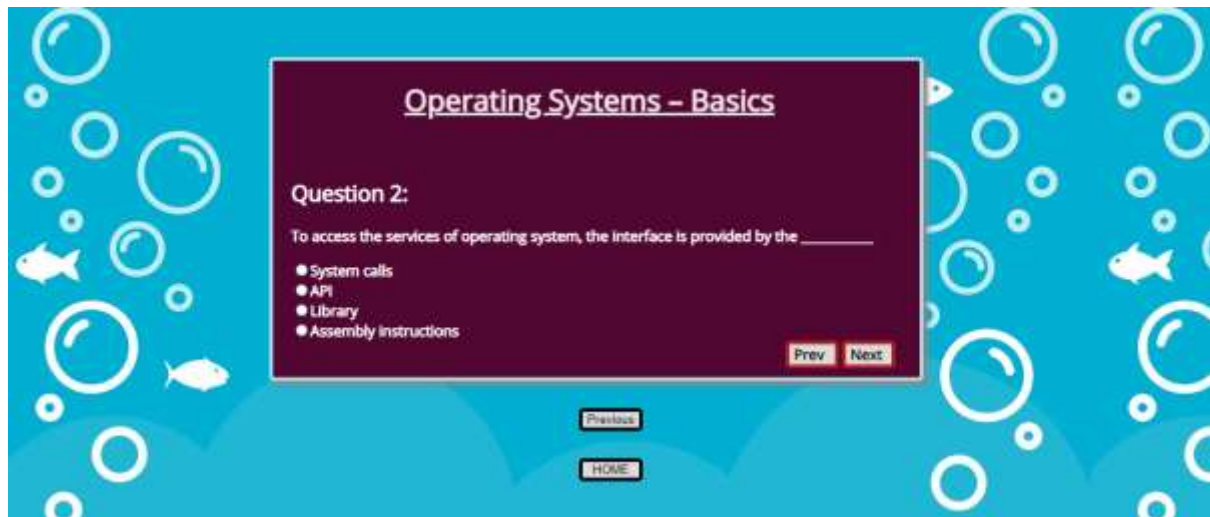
Operating Systems – Basics

Question 2:

To access the services of operating system, the interface is provided by the _________

- System calls
- API
- Library
- Assembly instructions

Prev Next

Previous

HOME